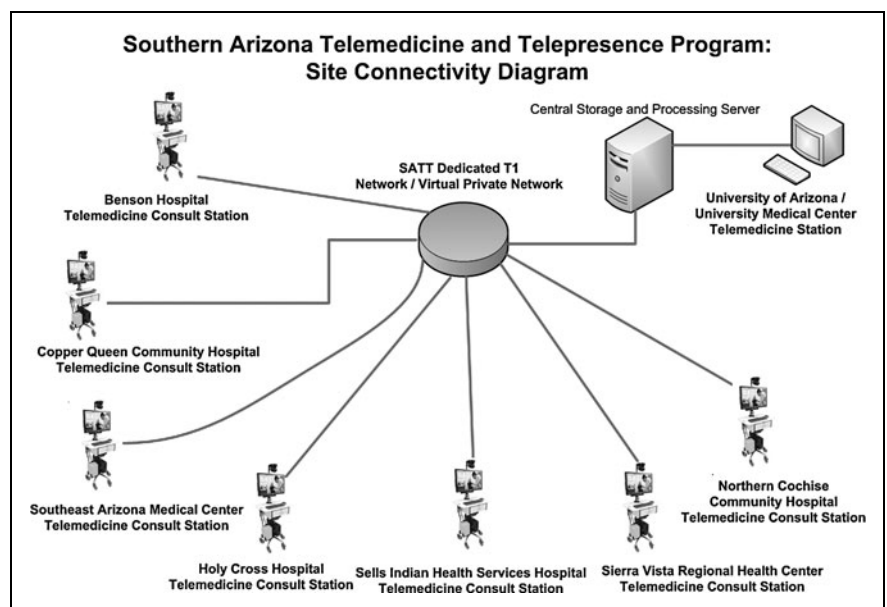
Southern Arizona Telemedicine and Telepresence Program:
Site Connectivity Diagram

Central Storage and Processing Server

SATT Dedicated T1
Network / Virtual Private Network

Benson Hospital
Telemedicine Consult Station

University of Arizona /
University Medical Center
Telemedicine Station

Copper Queen Community Hospital
Telemedicine Consult Station

Southeast Arizona Medical Center
Telemedicine Consult Station

Northern Cochise
Community Hospital
Telemedicine Consult Station

Holy Cross Hospital
Telemedicine Consult Station

Sells Indian Health Services Hospital
Telemedicine Consult Station

Sierra Vista Regional Health Center
Telemedicine Consult Station